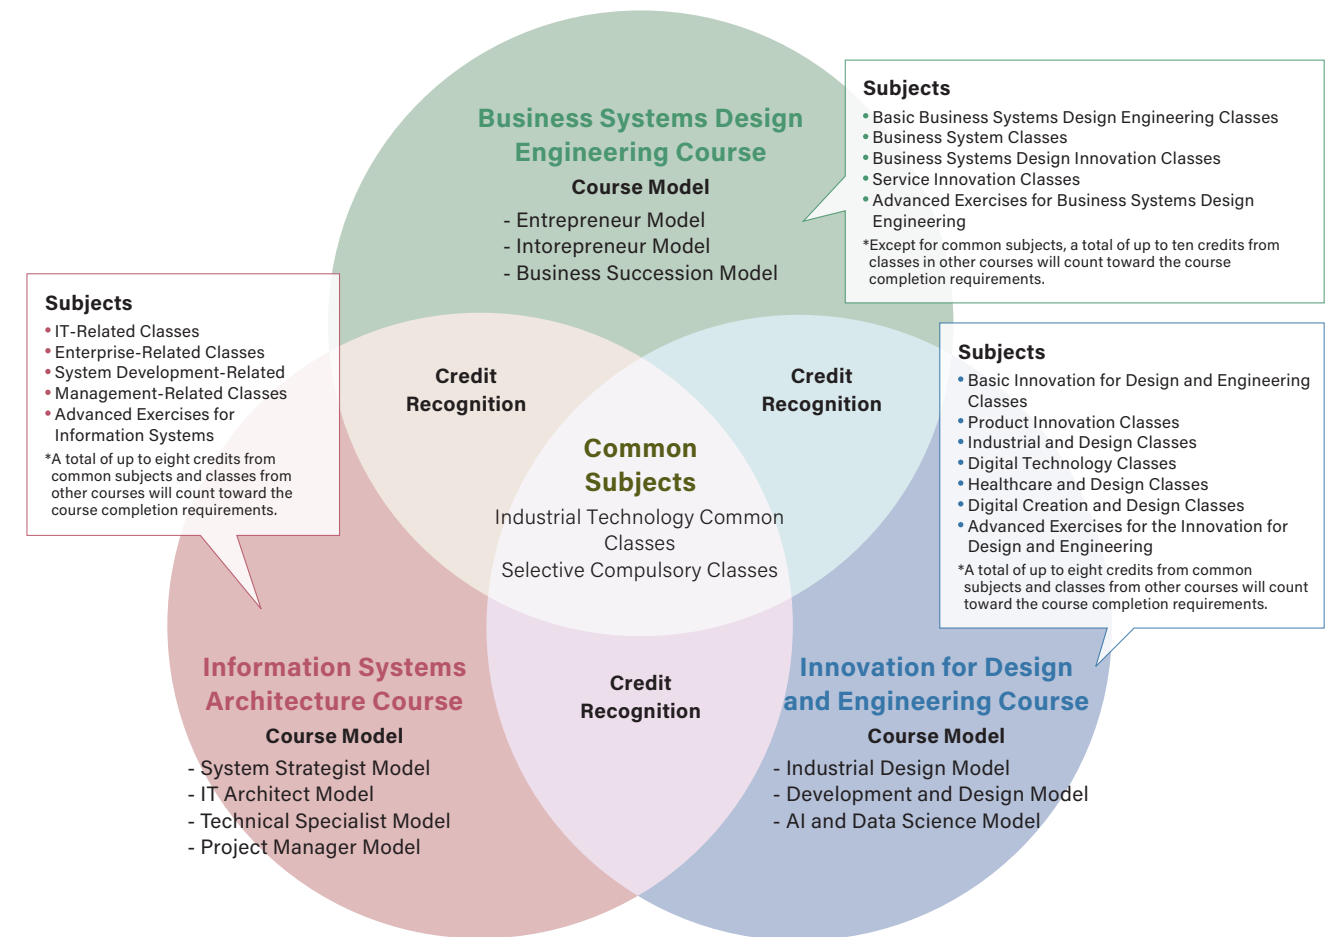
Business Systems Design Engineering Course

Course Model

- Entrepreneur Model
- Intorepreneur Model
- Business Succession Model

Subjects

• Basic Business Systems Design Engineering Classes
• Business System Classes
• Business Systems Design Innovation Classes
• Service Innovation Classes
• Advanced Exercises for Business Systems Design Engineering

*Except for common subjects, a total of up to ten credits from classes in other courses will count toward the course completion requirements.

Subjects

• IT-Related Classes
• Enterprise-Related Classes
• System Development-Related
• Management-Related Classes
• Advanced Exercises for Information Systems

*A total of up to eight credits from common subjects and classes from other courses will count toward the course completion requirements.

Credit Recognition

Credit Recognition

Subjects

• Basic Innovation for Design and Engineering Classes
• Product Innovation Classes
• Industrial and Design Classes
• Digital Technology Classes
• Healthcare and Design Classes
• Digital Creation and Design Classes
• Advanced Exercises for the Innovation for Design and Engineering

*A total of up to eight credits from common subjects and classes from other courses will count toward the course completion requirements.

Common Subjects

Industrial Technology Common Classes
Selective Compulsory Classes

Information Systems Architecture Course

Course Model

- System Strategist Model
- IT Architect Model
- Technical Specialist Model
- Project Manager Model

Credit Recognition

Innovation for Design and Engineering Course

Course Model

- Industrial Design Model
- Development and Design Model
- AI and Data Science Model